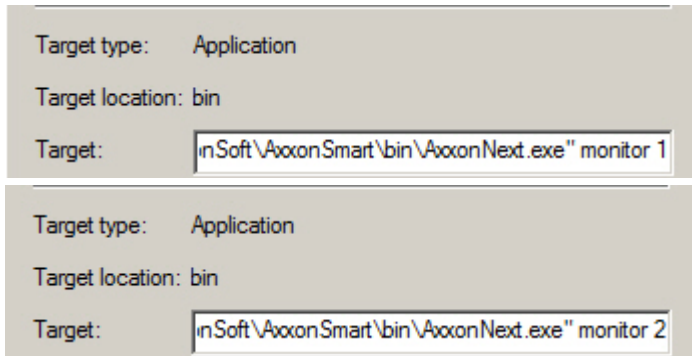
Target type: Application

Target location: bin

Target: nSoft\AxxonSmart\bin\AxxonNext.exe" monitor 1

Target type: Application

Target location: bin

Target: nSoft\AxxonSmart\bin\AxxonNext.exe" monitor 2